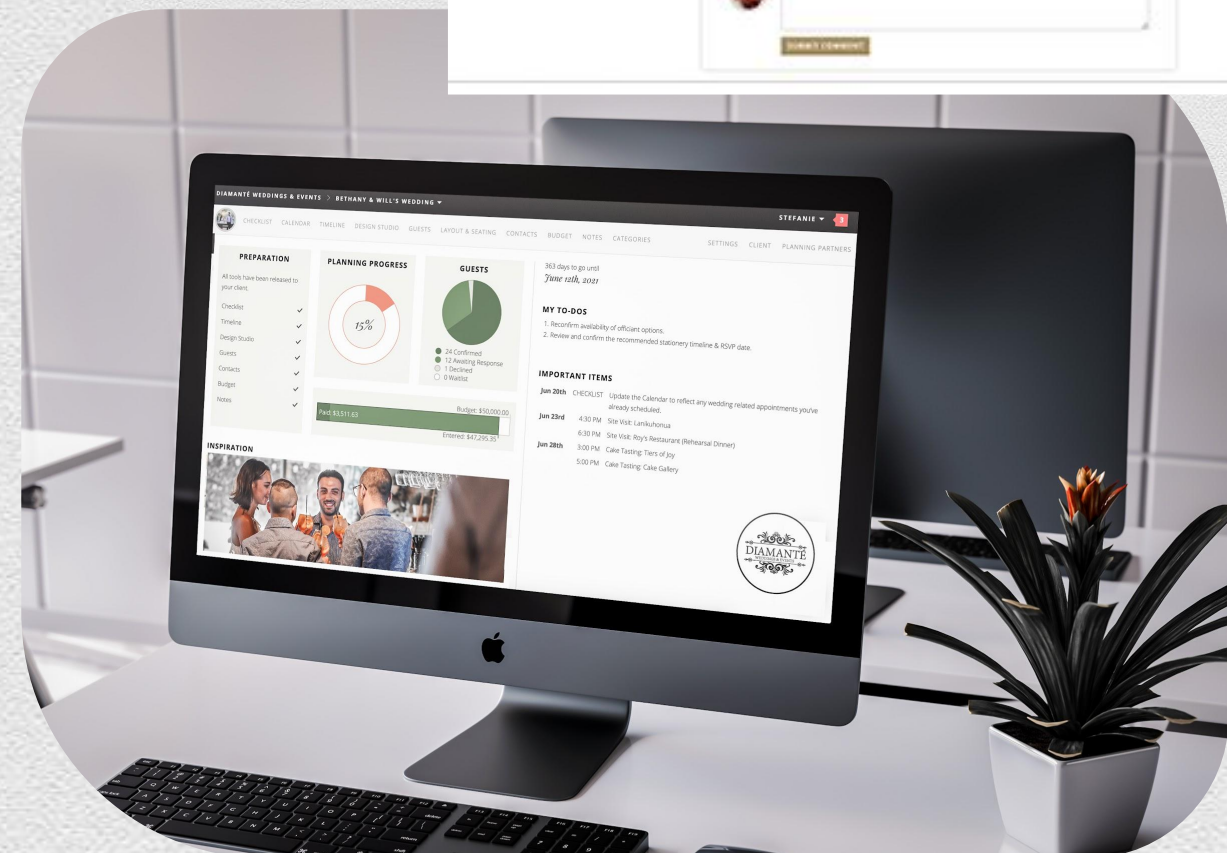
SUBMIT COMMENT

DIAMANTÉ WEDDINGS & EVENTS > BETHANY & WILL'S WEDDING

STEFANIE 3

CHECKLIST CALENDAR TIMELINE DESIGN STUDIO GUESTS LAYOUT & SEATING CONTACTS BUDGET NOTES CATEGORIES

SETTINGS CLIENT PLANNING PARTNERS

PREPARATION

All tools have been released to your client.

Checklist
Timeline
Design Studio
Guests
Contacts
Budget
Notes

PLANNING PROGRESS

15%

GUESTS

24 Confirmed
12 Awaiting Response
1 Declined
0 Waitlist

Budget: $50,000.00
Paid: $3,511.63
Entered: $47,295.35

INSPIRATION

363 days to go until
June 12th, 2021

MY TO-DOS

1. Reconfirm availability of officiant options.
2. Review and confirm the recommended stationery timeline & RSVP date.

IMPORTANT ITEMS

Jun 20th CHECKLIST Update the Calendar to reflect any wedding related appointments you've already scheduled.

Jun 23rd 4:30 PM Site Visit: Lanikuhonua
6:30 PM Site Visit: Roy's Restaurant (Rehearsal Dinner)

Jun 28th 3:00 PM Cake Tasting: Tiers of Joy
5:00 PM Cake Tasting: Cake Gallery

DIAMANTÉ
WEDDINGS & EVENTS